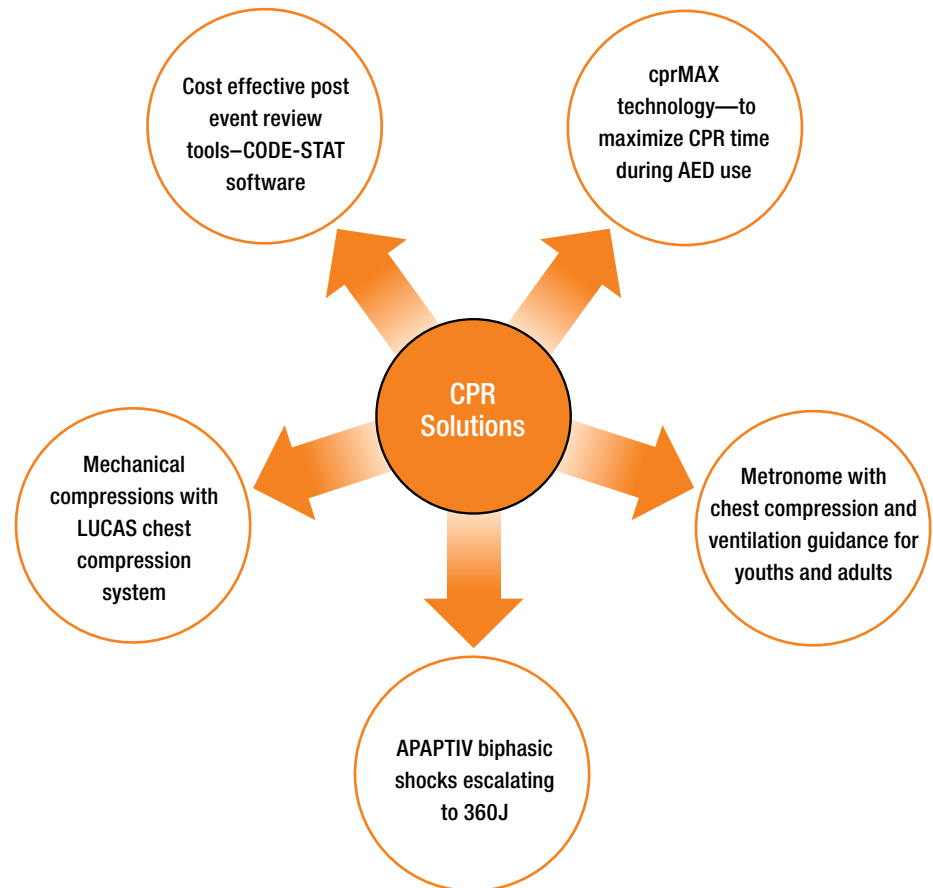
CPR Solutions

Cost effective post event review tools–CODE-STAT software

cprMAX technology—to maximize CPR time during AED use

Mechanical compressions with LUCAS chest compression system

Metronome with chest compression and ventilation guidance for youths and adults

APAPTIV biphasic shocks escalating to 360J